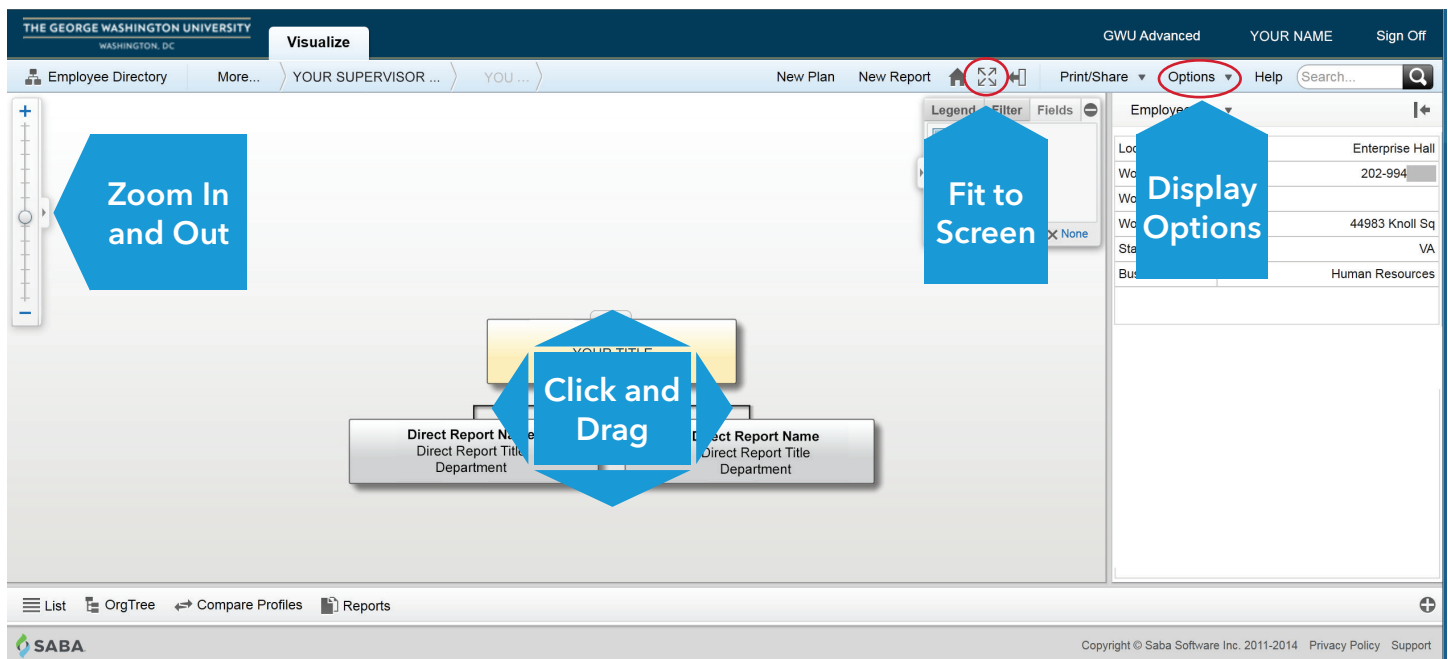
THE GEORGE WASHINGTON UNIVERSITY
WASHINGTON, DC

Visualize

GWU Advanced YOUR NAME Sign Off

Employee Directory More... YOUR SUPERVISOR ... YOU ...

New Plan New Report Print/Share Options Help Search...

Legend Filter Fields

None

Employee

| Loc | Enterprise Hall |
|---|---|
| Wo | 202-994 |
| Wo | |
| Wo | 44983 Knoll Sq |
| Sta | VA |
| Bus | Human Resources |

Zoom In and Out

Fit to Screen

Display Options

YOUR TITLE

Click and Drag

Direct Report Name
Direct Report Title
Department

Direct Report Name
Direct Report Title
Department

List OrgTree Compare Profiles Reports

SABA

Copyright © Saba Software Inc. 2011-2014 Privacy Policy Support